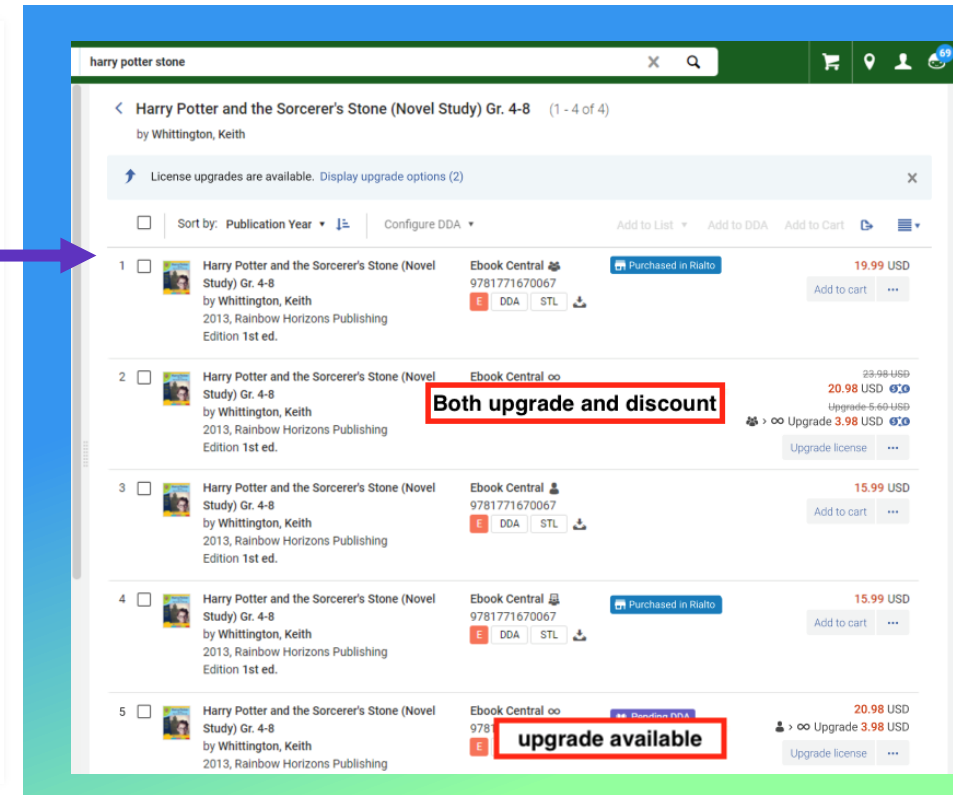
harry potter stone

69

Harry Potter and the Sorcerer's Stone (Novel Study) Gr. 4-8 (1 - 4 of 4)
by Whittington, Keith

License upgrades are available. Display upgrade options (2)

Sort by: Publication Year Configure DDA Add to List Add to DDA Add to Cart

1 Harry Potter and the Sorcerer's Stone (Novel Study) Gr. 4-8
by Whittington, Keith
2013, Rainbow Horizons Publishing
Edition 1st ed.
Ebook Central
9781771670067
E DDA STL
Purchased in Rialto
19.99 USD
Add to cart ...

2 Harry Potter and the Sorcerer's Stone (Novel Study) Gr. 4-8
by Whittington, Keith
2013, Rainbow Horizons Publishing
Edition 1st ed.
Ebook Central ∞
Both upgrade and discount
23.98 USD
20.98 USD
Upgrade 5.60 USD
> ∞ Upgrade 3.98 USD
Upgrade license ...

3 Harry Potter and the Sorcerer's Stone (Novel Study) Gr. 4-8
by Whittington, Keith
2013, Rainbow Horizons Publishing
Edition 1st ed.
Ebook Central
9781771670067
E DDA STL
15.99 USD
Add to cart ...

4 Harry Potter and the Sorcerer's Stone (Novel Study) Gr. 4-8
by Whittington, Keith
2013, Rainbow Horizons Publishing
Edition 1st ed.
Ebook Central
9781771670067
E DDA STL
Purchased in Rialto
15.99 USD
Add to cart ...

5 Harry Potter and the Sorcerer's Stone (Novel Study) Gr. 4-8
by Whittington, Keith
2013, Rainbow Horizons Publishing
Ebook Central ∞
9781
E
Pending DDA
upgrade available
20.98 USD
> ∞ Upgrade 3.98 USD
Upgrade license ...